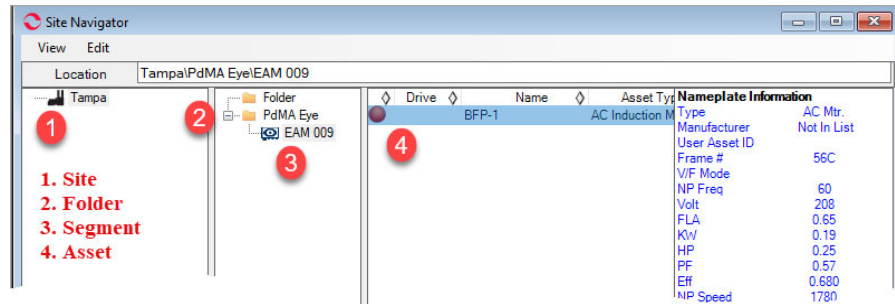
Site Navigator

View Edit

Location Tampa\PdMA Eye\EAM 009

Tampa

1

1. Site
2. Folder
3. Segment
4. Asset

2

Folder
PdMA Eye
EAM 009

3

| ◊ | Drive ◊ | Name ◊ | Asset Typ |
|---|---|---|---|
| | | BFP-1 | AC Induction M |

4

Nameplate Information

| | |
|---|---|
| Type | AC Mtr. |
| Manufacturer | Not In List |
| User Asset ID | |
| Frame # | 56C |
| V/F Mode | |
| NP Freq | 60 |
| Volt | 208 |
| FLA | 0.65 |
| KW | 0.19 |
| HP | 0.25 |
| PF | 0.57 |
| Eff | 0.680 |
| NP Speed | 1780 |